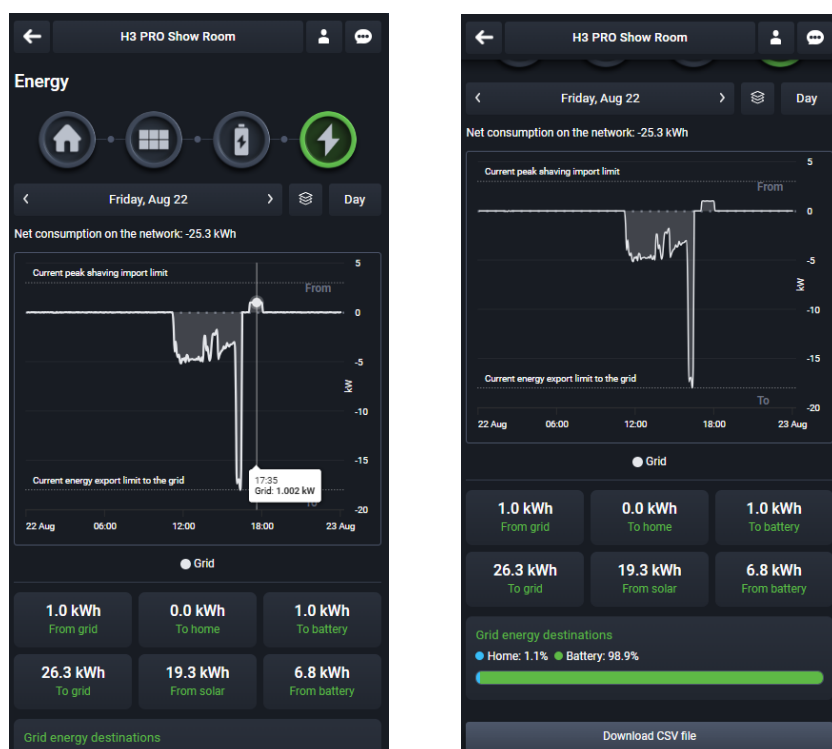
H3 PRO Show Room

Energy

Friday, Aug 22

Day

Net consumption on the network: -25.3 kWh

Current peak shaving import limit

From

Current energy export limit to the grid

17:35
Grid: 1.002 kW

To

5
0
-5
-10
-15
-20

kW

22 Aug
06:00
12:00
18:00
23 Aug

Grid

| 1.0 kWh From grid | 0.0 kWh To home | 1.0 kWh To battery |
|---|---|---|
| 26.3 kWh To grid | 19.3 kWh From solar | 6.8 kWh From battery |

Grid energy destinations

H3 PRO Show Room

Friday, Aug 22

Day

Net consumption on the network: -25.3 kWh

Current peak shaving import limit

From

Current energy export limit to the grid

To

5
0
-5
-10
-15
-20

kW

22 Aug
06:00
12:00
18:00
23 Aug

Grid

| 1.0 kWh From grid | 0.0 kWh To home | 1.0 kWh To battery |
|---|---|---|
| 26.3 kWh To grid | 19.3 kWh From solar | 6.8 kWh From battery |

Grid energy destinations

Home: 1.1% Battery: 98.9%

Download CSV file